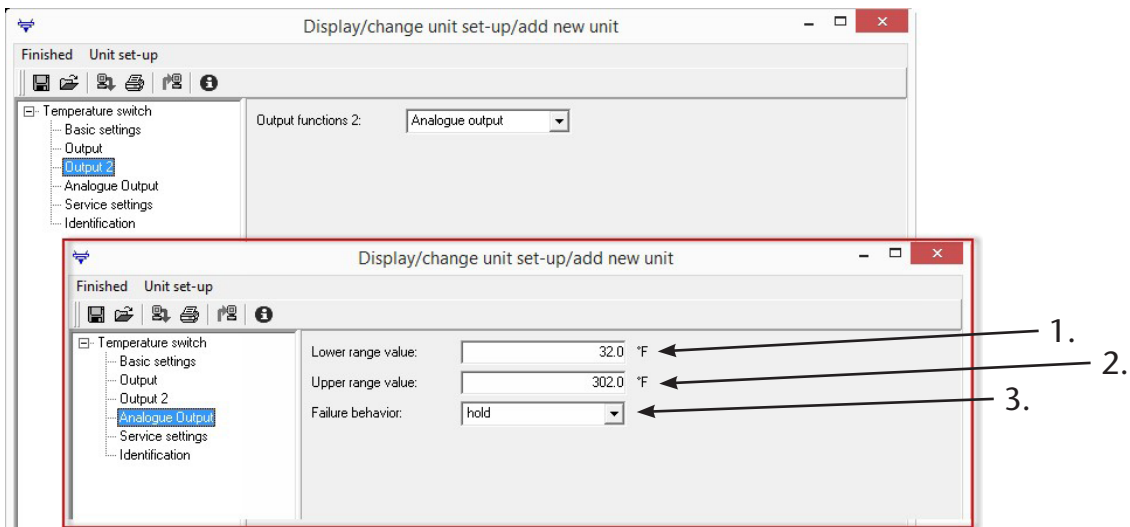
Display/change unit set-up/add new unit

Finished Unit set-up

Temperature switch
Basic settings
Output
Output 2
Analogue Output
Service settings
Identification

Output functions 2: Analogue output

Display/change unit set-up/add new unit

Finished Unit set-up

Temperature switch
Basic settings
Output
Output 2
Analogue Output
Service settings
Identification

Lower range value: 32.0 °F
Upper range value: 302.0 °F
Failure behavior: hold

1.
2.
3.